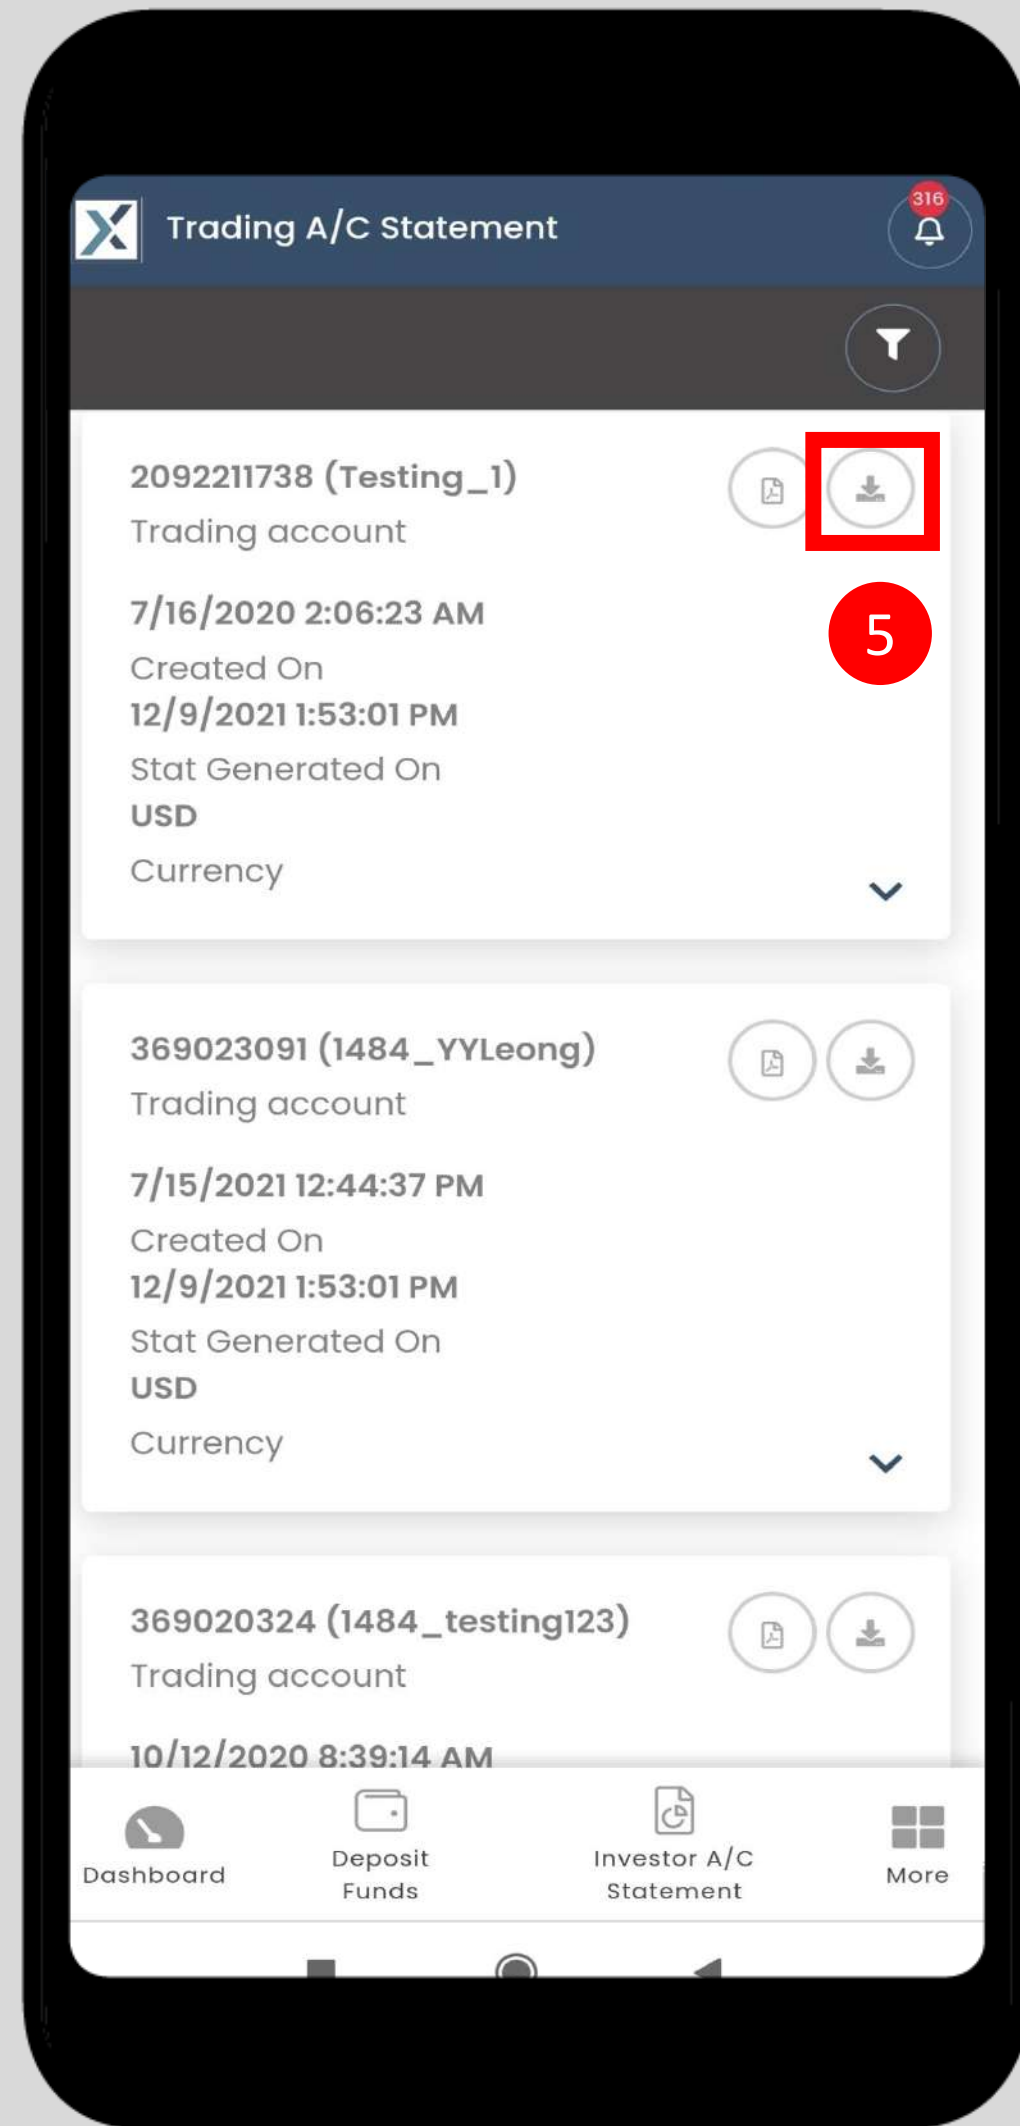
Trading A/C Statement

316

2092211738 (Testing_1)
Trading account

5

7/16/2020 2:06:23 AM
Created On
12/9/2021 1:53:01 PM
Stat Generated On
USD
Currency

369023091 (1484_YYLeong)
Trading account

7/15/2021 12:44:37 PM
Created On
12/9/2021 1:53:01 PM
Stat Generated On
USD
Currency

369020324 (1484_testing123)
Trading account

10/12/2020 8:39:14 AM

Dashboard
Deposit Funds
Investor A/C Statement
More